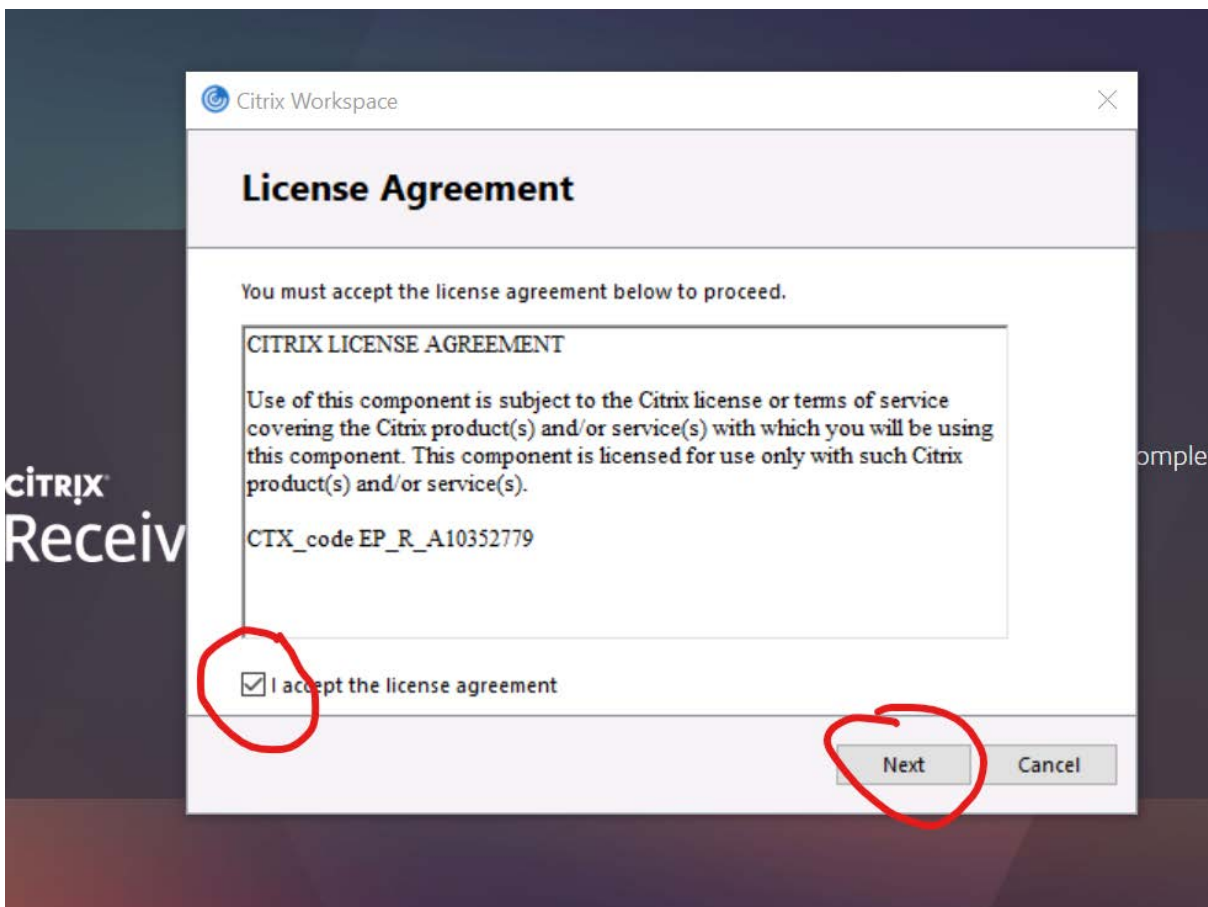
Citrix Workspace

License Agreement

You must accept the license agreement below to proceed.

CITRIX LICENSE AGREEMENT

Use of this component is subject to the Citrix license or terms of service covering the Citrix product(s) and/or service(s) with which you will be using this component. This component is licensed for use only with such Citrix product(s) and/or service(s).

CTX_code EP_R_A10352779

CiTRIX
Receiv

omple

I accept the license agreement

Next

Cancel